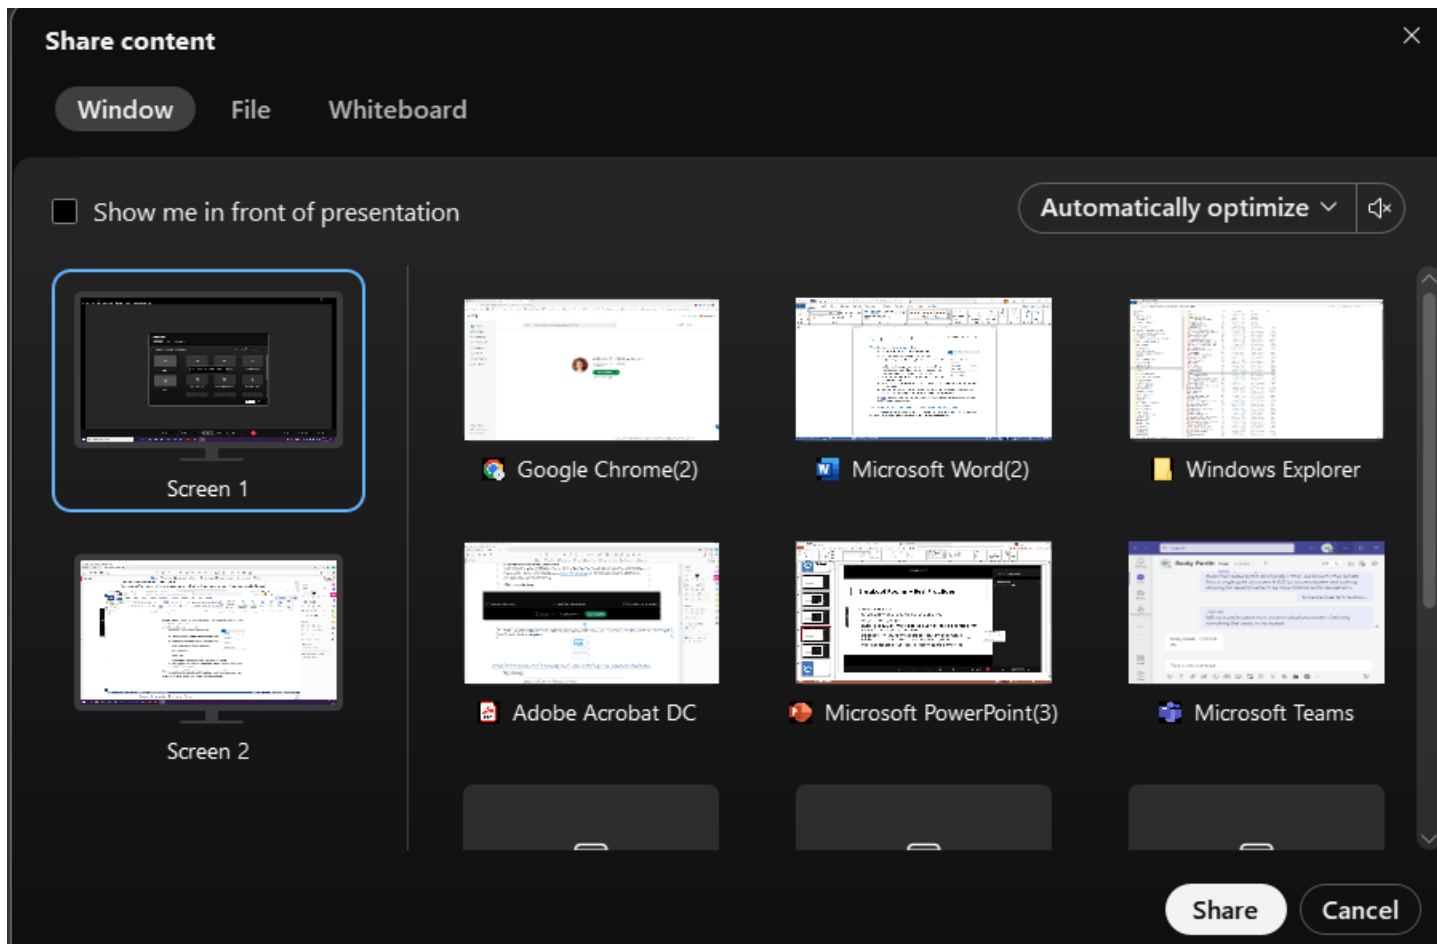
Share content

Window File Whiteboard

Show me in front of presentation

Automatically optimize

Screen 1

Screen 2

Google Chrome(2)

Microsoft Word(2)

Windows Explorer

Adobe Acrobat DC

Microsoft PowerPoint(3)

Microsoft Teams

Share

Cancel